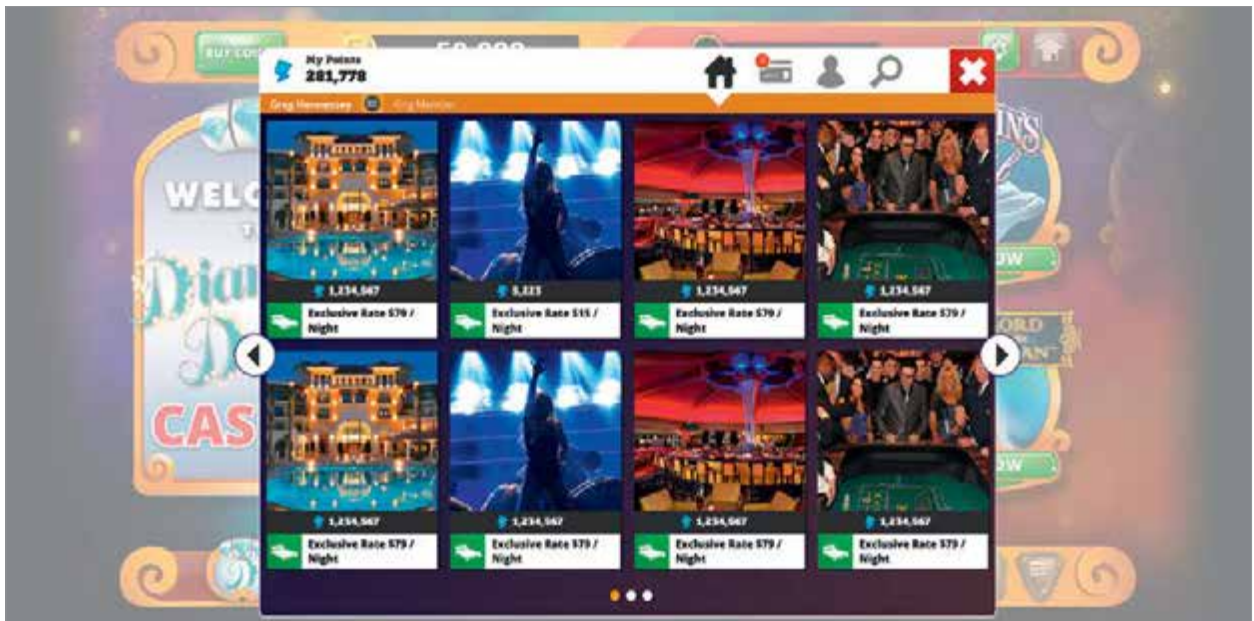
My Points
281,778

Greg Hennessey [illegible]

1,234,567
Exclusive Rate $79 / Night

5,323
Exclusive Rate $15 / Night

1,234,567
Exclusive Rate $79 / Night

1,234,567
Exclusive Rate $79 / Night

1,234,567
Exclusive Rate $79 / Night

1,234,567
Exclusive Rate $79 / Night

1,234,567
Exclusive Rate $79 / Night

1,234,567
Exclusive Rate $79 / Night

BUY COI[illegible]
WELC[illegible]
CAS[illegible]
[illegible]OW
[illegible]ORD
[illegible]OW